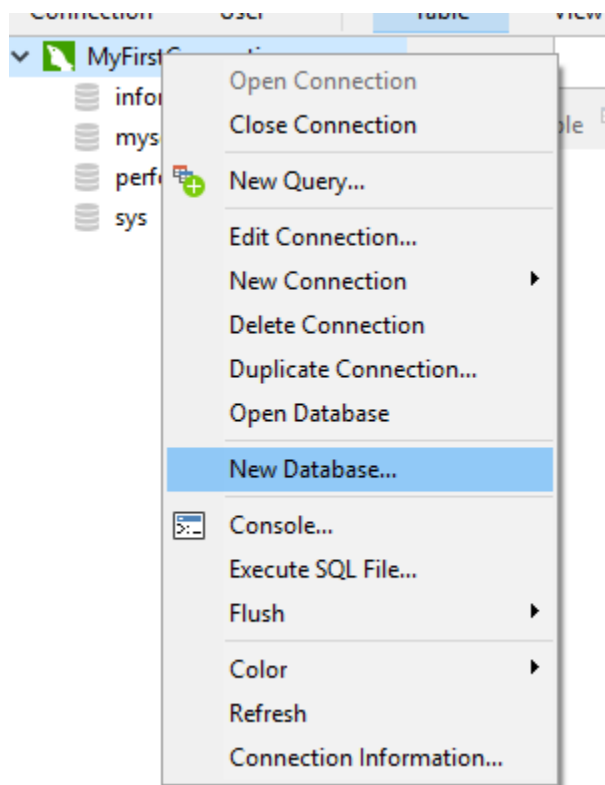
Connection User Table View

MyFirst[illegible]

infor

mys

perf

sys

ble

Open Connection
Close Connection
New Query...
Edit Connection...
New Connection
Delete Connection
Duplicate Connection...
Open Database
New Database...
Console...
Execute SQL File...
Flush
Color
Refresh
Connection Information...